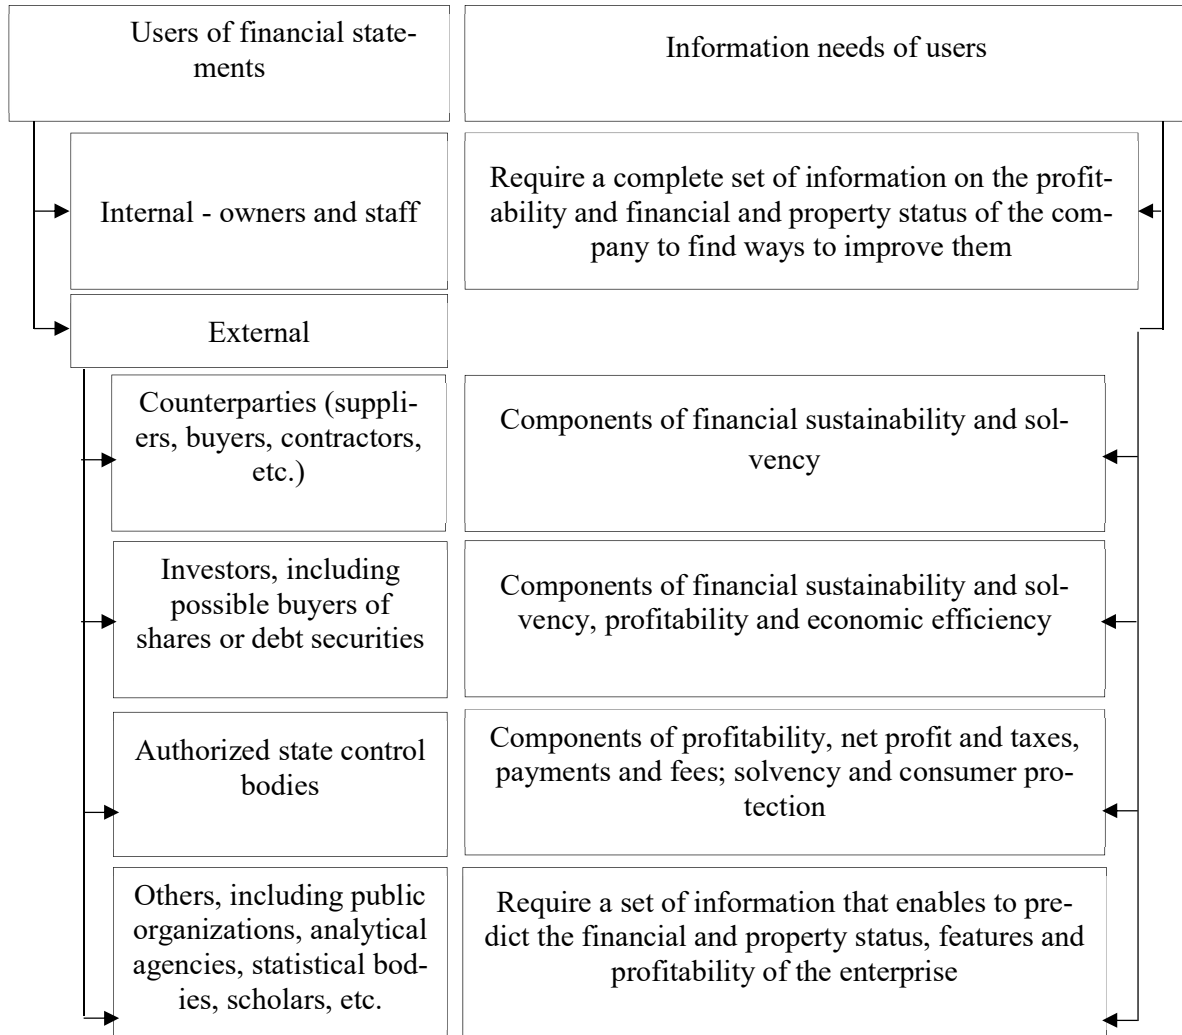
| Users of financial statements | Information needs of users |
|---|---|
| Internal - owners and staff | Require a complete set of information on the profitability and financial and property status of the company to find ways to improve them |
| External | |
| Counterparties (suppliers, buyers, contractors, etc.) | Components of financial sustainability and solvency |
| Investors, including possible buyers of shares or debt securities | Components of financial sustainability and solvency, profitability and economic efficiency |
| Authorized state control bodies | Components of profitability, net profit and taxes, payments and fees; solvency and consumer protection |
| Others, including public organizations, analytical agencies, statistical bodies, scholars, etc. | Require a set of information that enables to predict the financial and property status, features and profitability of the enterprise |